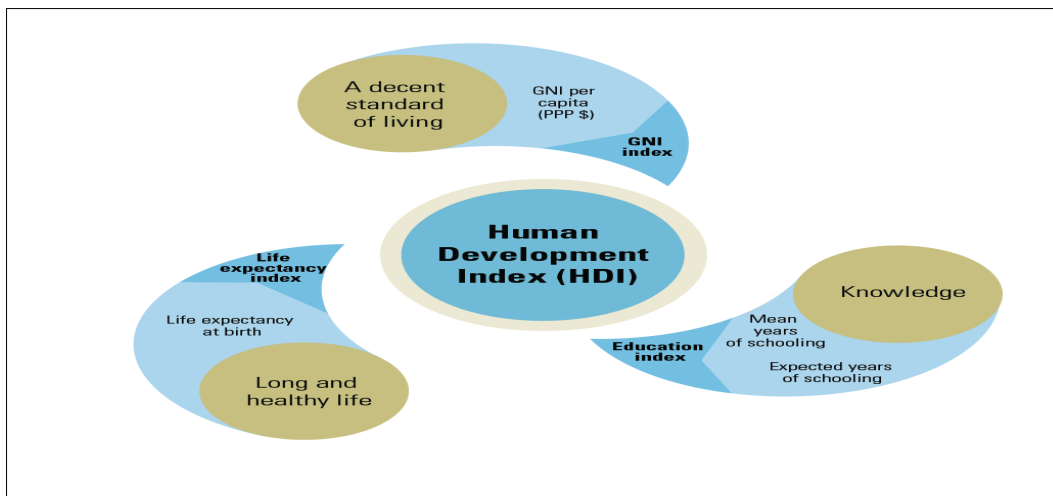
A decent standard of living

GNI per capita (PPP $)

GNI index

Human Development Index (HDI)

Life expectancy index

Life expectancy at birth

Long and healthy life

Knowledge

Mean years of schooling

Education index

Expected years of schooling